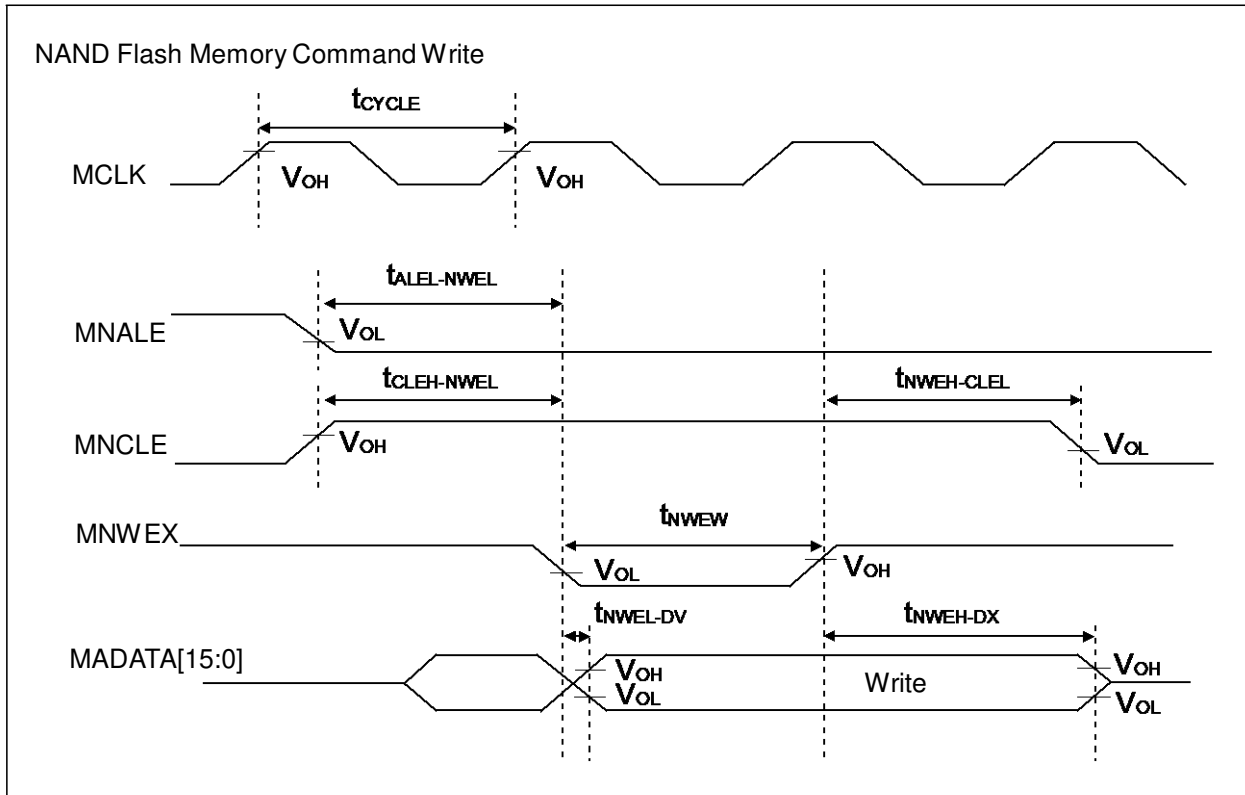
NAND Flash Memory Command Write

$t_{CYCLE}$

MCLK

$V_{OH}$

$V_{OH}$

$t_{ALEL-NWEL}$

MNALE

$V_{OL}$

$t_{CLEH-NWEL}$

$t_{NWEH-CLEL}$

MNCLE

$V_{OH}$

$V_{OL}$

$t_{NWEW}$

MNWEX

$V_{OL}$

$V_{OH}$

$t_{NWEL-DV}$

$t_{NWEH-DX}$

MADATA[15:0]

$V_{OH}$

$V_{OL}$

Write

$V_{OH}$

$V_{OL}$